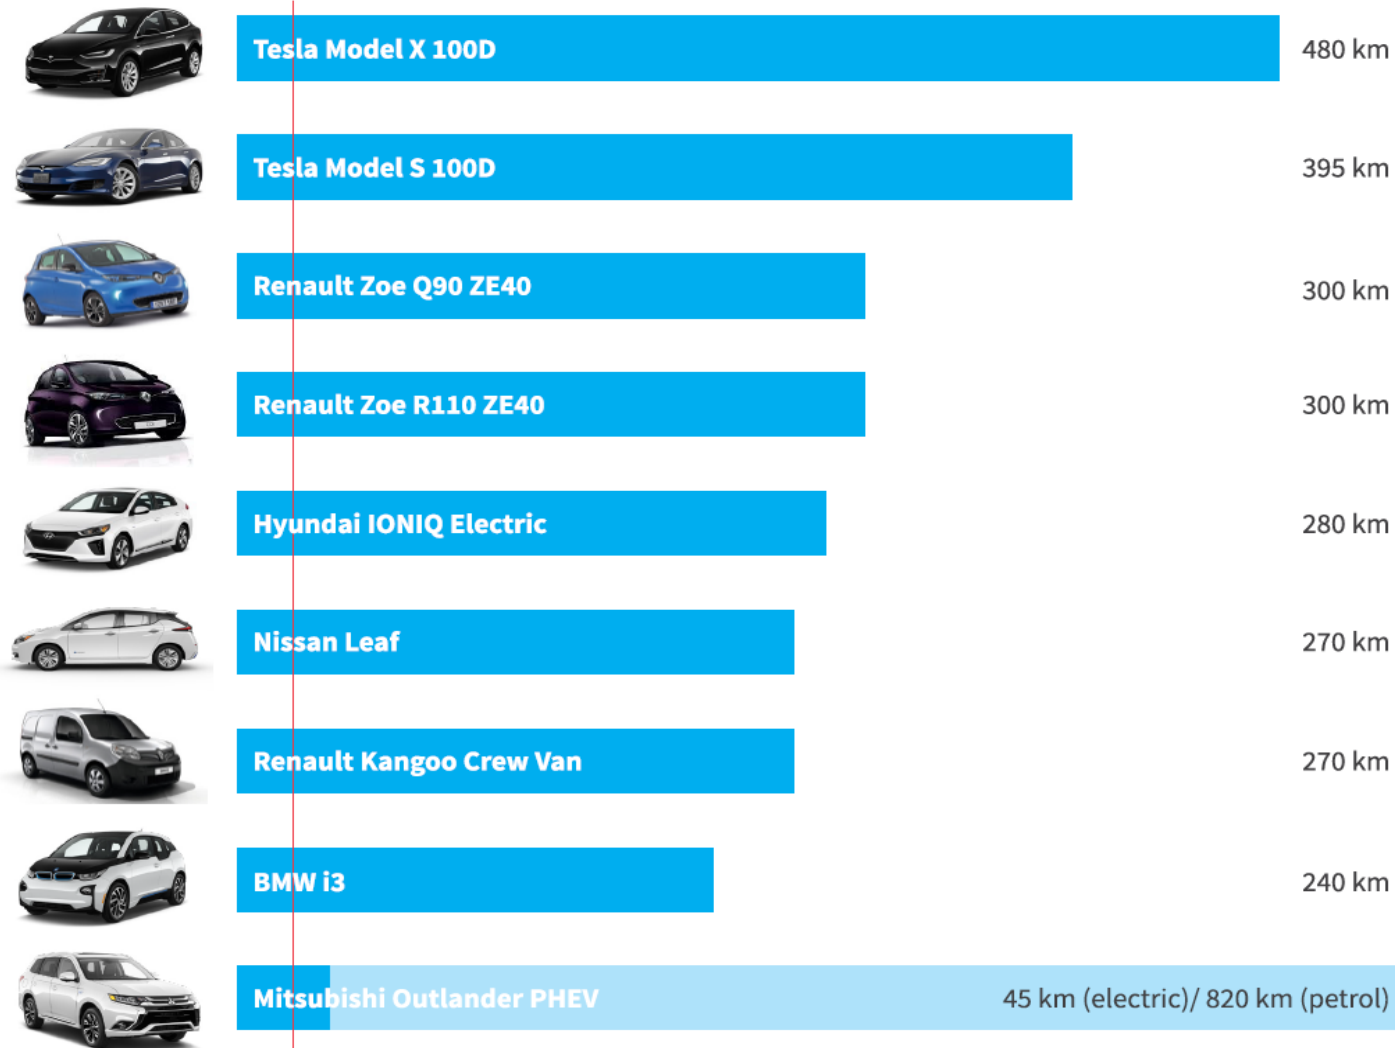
Tesla Model X 100D 480 km

Tesla Model S 100D 395 km

Renault Zoe Q90 ZE40 300 km

Renault Zoe R110 ZE40 300 km

Hyundai IONIQ Electric 280 km

Nissan Leaf 270 km

Renault Kangoo Crew Van 270 km

BMW i3 240 km

Mitsubishi Outlander PHEV 45 km (electric)/ 820 km (petrol)